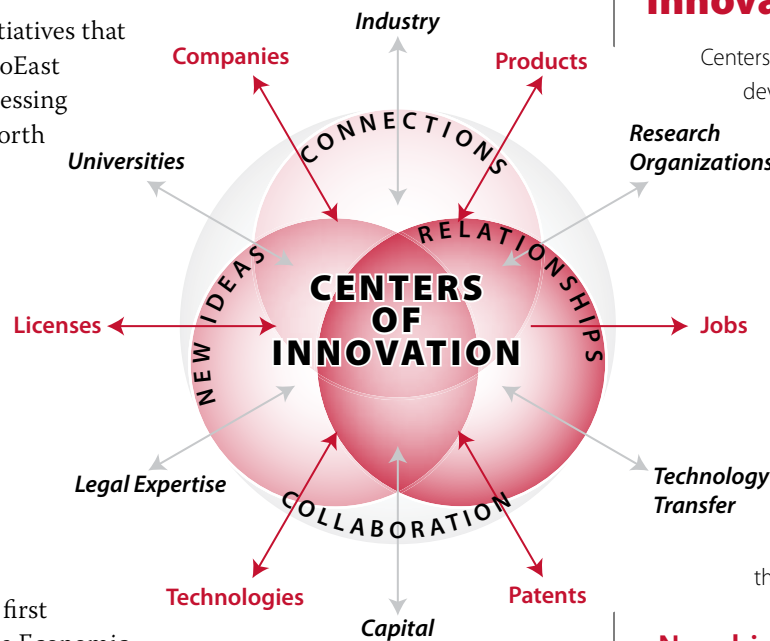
tiatives that
oEast
essing
orth

first

Industry
Companies
Products
Universities
Research Organizations
CONNECTIONS
RELATIONSHIPS
NEW IDEAS
CENTERS OF INNOVATION
Licenses
Jobs
Legal Expertise
Technology Transfer
COLLABORATION
Technologies
Patents
Capital

Innova
Centers
dev
th